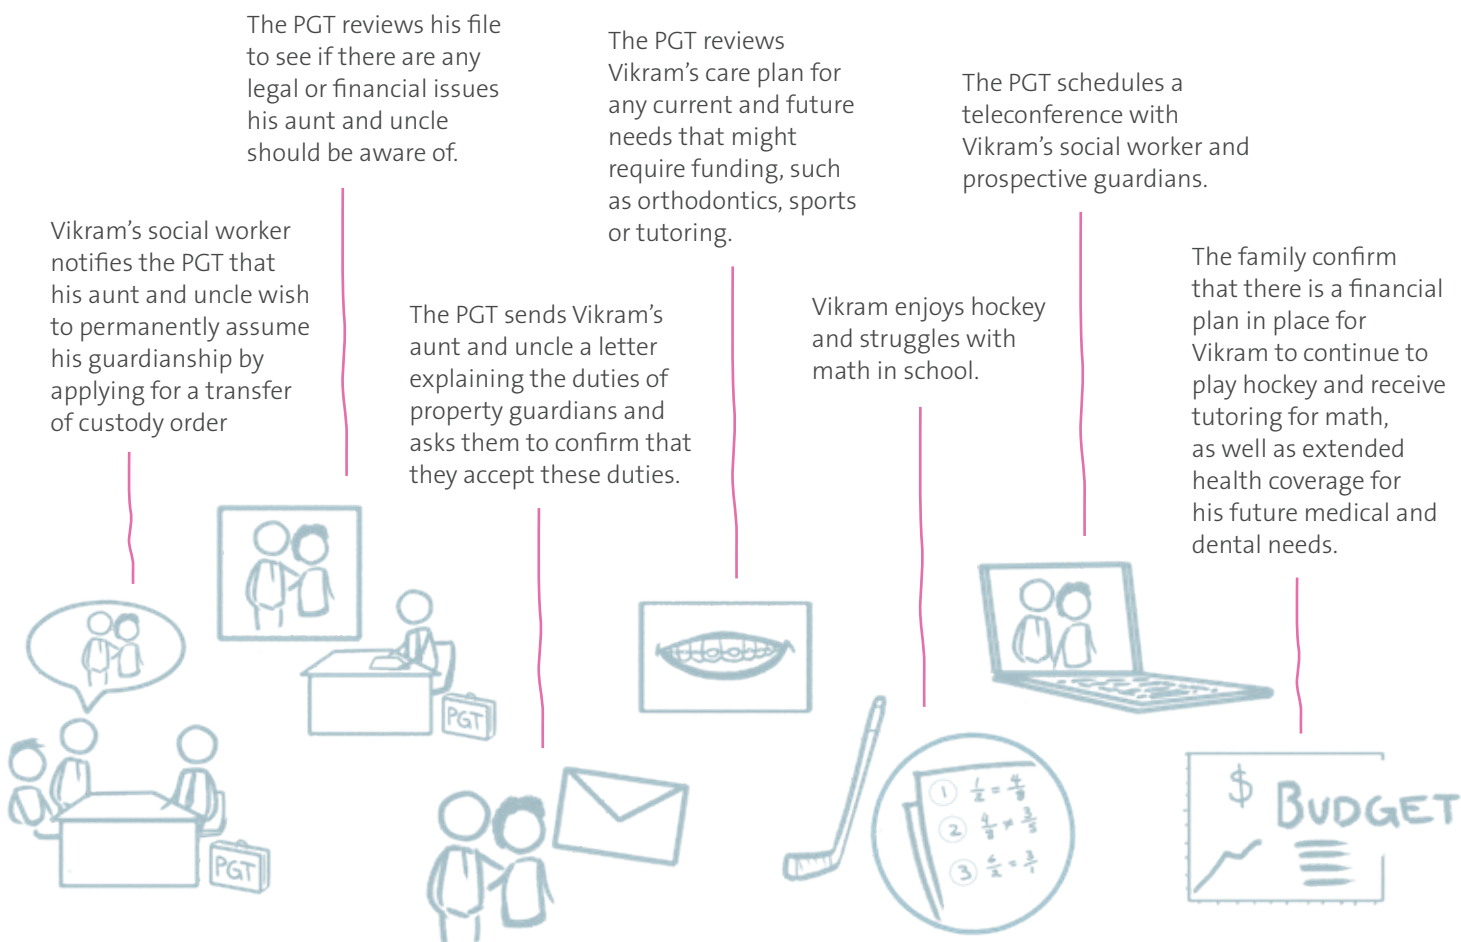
The PGT reviews his file to see if there are any legal or financial issues his aunt and uncle should be aware of.

The PGT reviews Vikram's care plan for any current and future needs that might require funding, such as orthodontics, sports or tutoring.

The PGT schedules a teleconference with Vikram's social worker and prospective guardians.

Vikram's social worker notifies the PGT that his aunt and uncle wish to permanently assume his guardianship by applying for a transfer of custody order

The PGT sends Vikram's aunt and uncle a letter explaining the duties of property guardians and asks them to confirm that they accept these duties.

Vikram enjoys hockey and struggles with math in school.

The family confirm that there is a financial plan in place for Vikram to continue to play hockey and receive tutoring for math, as well as extended health coverage for his future medical and dental needs.

PGT

PGT

PGT

① $\frac{1}{2} = \frac{4}{8}$
② $\frac{4}{3} \neq \frac{3}{5}$
③ $\frac{6}{2} = \frac{3}{1}$

$ BUDGET